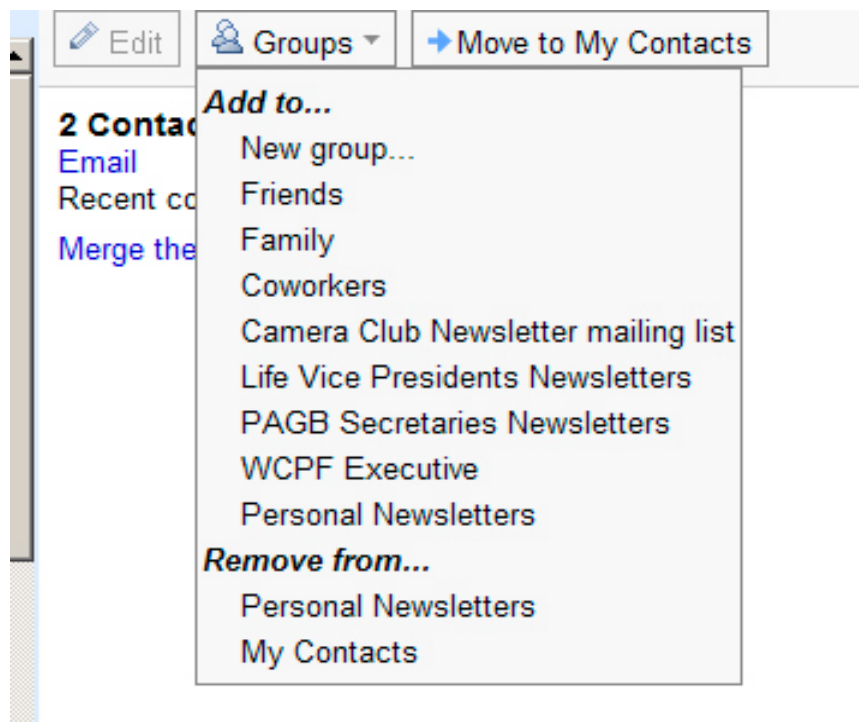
Edit Groups Move to My Contacts

2 Contac
Email
Recent co
Merge the

Add to...
New group...
Friends
Family
Coworkers
Camera Club Newsletter mailing list
Life Vice Presidents Newsletters
PAGB Secretaries Newsletters
WCPF Executive
Personal Newsletters
Remove from...
Personal Newsletters
My Contacts